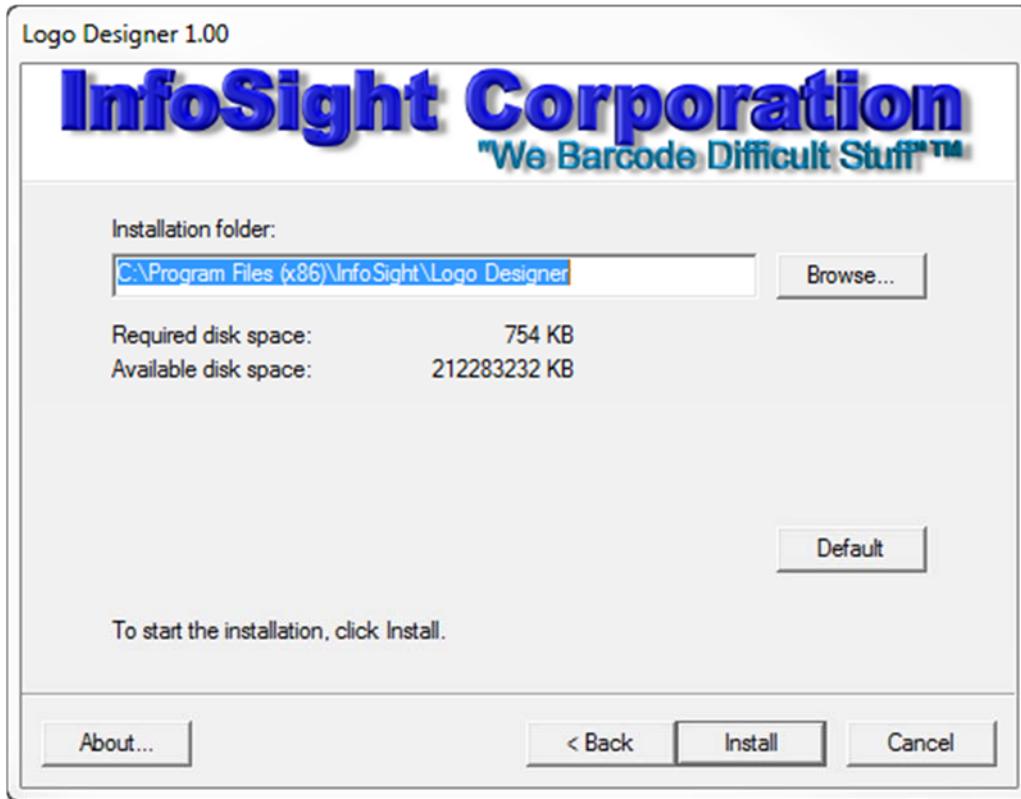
Logo Designer 1.00

InfoSight Corporation
"We Barcode Difficult Stuff"™

Installation folder:

C:\Program Files (x86)\InfoSight\Logo Designer

Browse...

Required disk space: 754 KB
Available disk space: 212283232 KB

Default

To start the installation, click Install.

About...

< Back

Install

Cancel